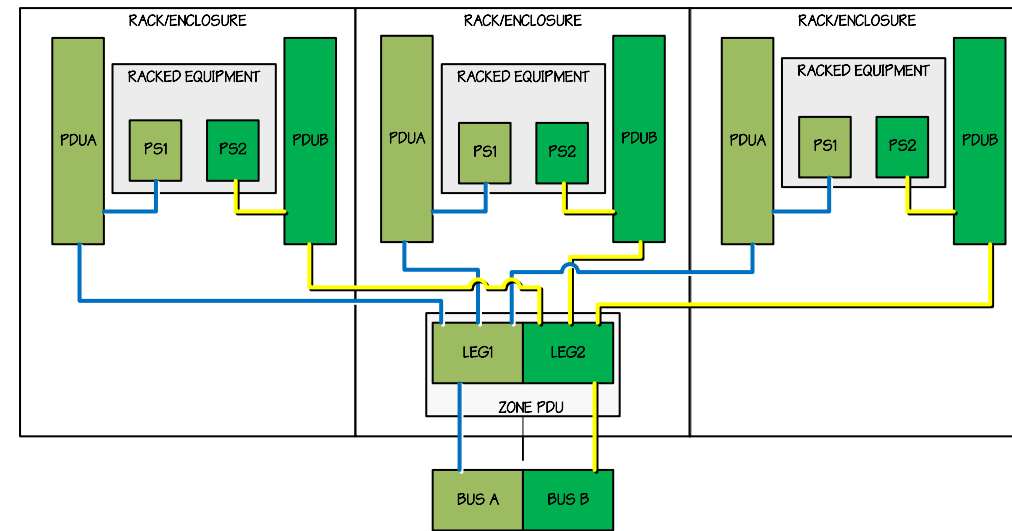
RACK/ENCLOSURE

RACKED EQUIPMENT

PDUA

PS1

PS2

PDUB

RACK/ENCLOSURE

RACKED EQUIPMENT

PDUA

PS1

PS2

PDUB

RACK/ENCLOSURE

RACKED EQUIPMENT

PDUA

PS1

PS2

PDUB

LEG1

LEG2

ZONE PDU

BUS A

BUS B